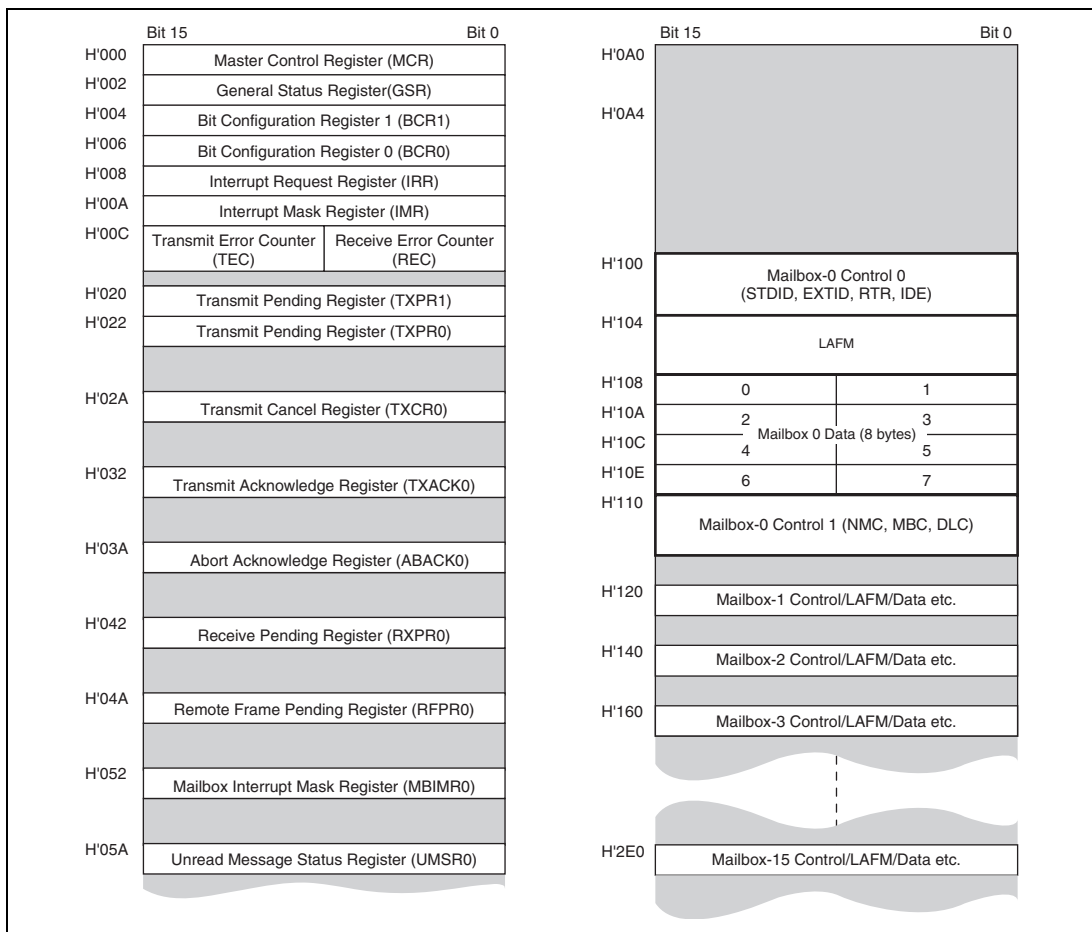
Bit 15 Bit 0

H'000 Master Control Register (MCR)
H'002 General Status Register(GSR)
H'004 Bit Configuration Register 1 (BCR1)
H'006 Bit Configuration Register 0 (BCR0)
H'008 Interrupt Request Register (IRR)
H'00A Interrupt Mask Register (IMR)
H'00C Transmit Error Counter (TEC) Receive Error Counter (REC)
H'020 Transmit Pending Register (TXPR1)
H'022 Transmit Pending Register (TXPR0)
H'02A Transmit Cancel Register (TXCR0)
H'032 Transmit Acknowledge Register (TXACK0)
H'03A Abort Acknowledge Register (ABACK0)
H'042 Receive Pending Register (RXPR0)
H'04A Remote Frame Pending Register (RFPR0)
H'052 Mailbox Interrupt Mask Register (MBIMR0)
H'05A Unread Message Status Register (UMSR0)

Bit 15 Bit 0

H'0A0
H'0A4
H'100 Mailbox-0 Control 0 (STDID, EXTID, RTR, IDE)
H'104 LAFM
H'108 0 1
H'10A 2 3
Mailbox 0 Data (8 bytes)
H'10C 4 5
H'10E 6 7
H'110 Mailbox-0 Control 1 (NMC, MBC, DLC)
H'120 Mailbox-1 Control/LAFM/Data etc.
H'140 Mailbox-2 Control/LAFM/Data etc.
H'160 Mailbox-3 Control/LAFM/Data etc.
H'2E0 Mailbox-15 Control/LAFM/Data etc.